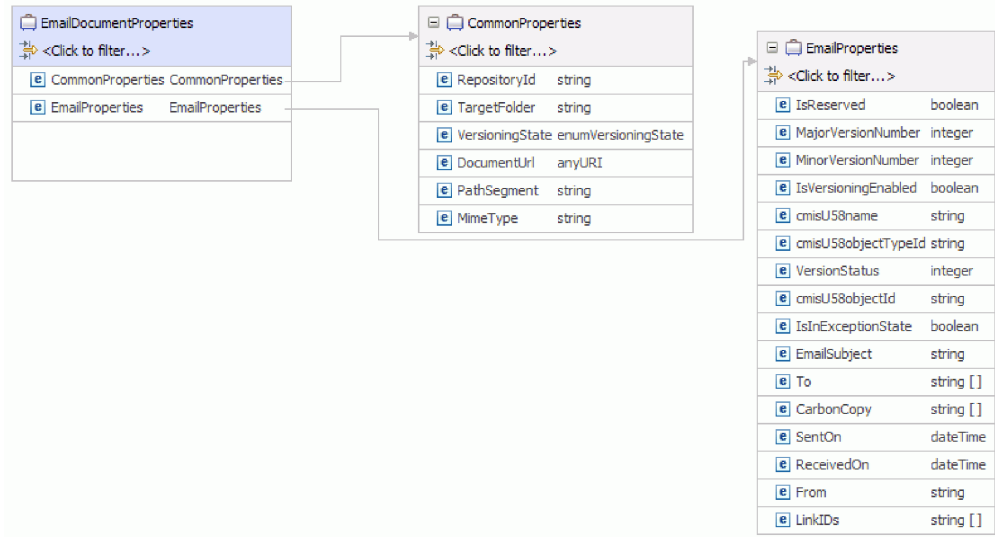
EmailDocumentProperties
<Click to filter...>

| | |
|---|---|
| e CommonProperties | CommonProperties |
| e EmailProperties | EmailProperties |

CommonProperties
<Click to filter...>

| | |
|---|---|
| e RepositoryId | string |
| e TargetFolder | string |
| e VersioningState | enumVersioningState |
| e DocumentUrl | anyURI |
| e PathSegment | string |
| e MimeType | string |

EmailProperties
<Click to filter...>

| | |
|---|---|
| e IsReserved | boolean |
| e MajorVersionNumber | integer |
| e MinorVersionNumber | integer |
| e IsVersioningEnabled | boolean |
| e cmisU58name | string |
| e cmisU58objectTypeId | string |
| e VersionStatus | integer |
| e cmisU58objectId | string |
| e IsInExceptionState | boolean |
| e EmailSubject | string |
| e To | string [] |
| e CarbonCopy | string [] |
| e SentOn | dateTime |
| e ReceivedOn | dateTime |
| e From | string |
| e LinkIDs | string [] |